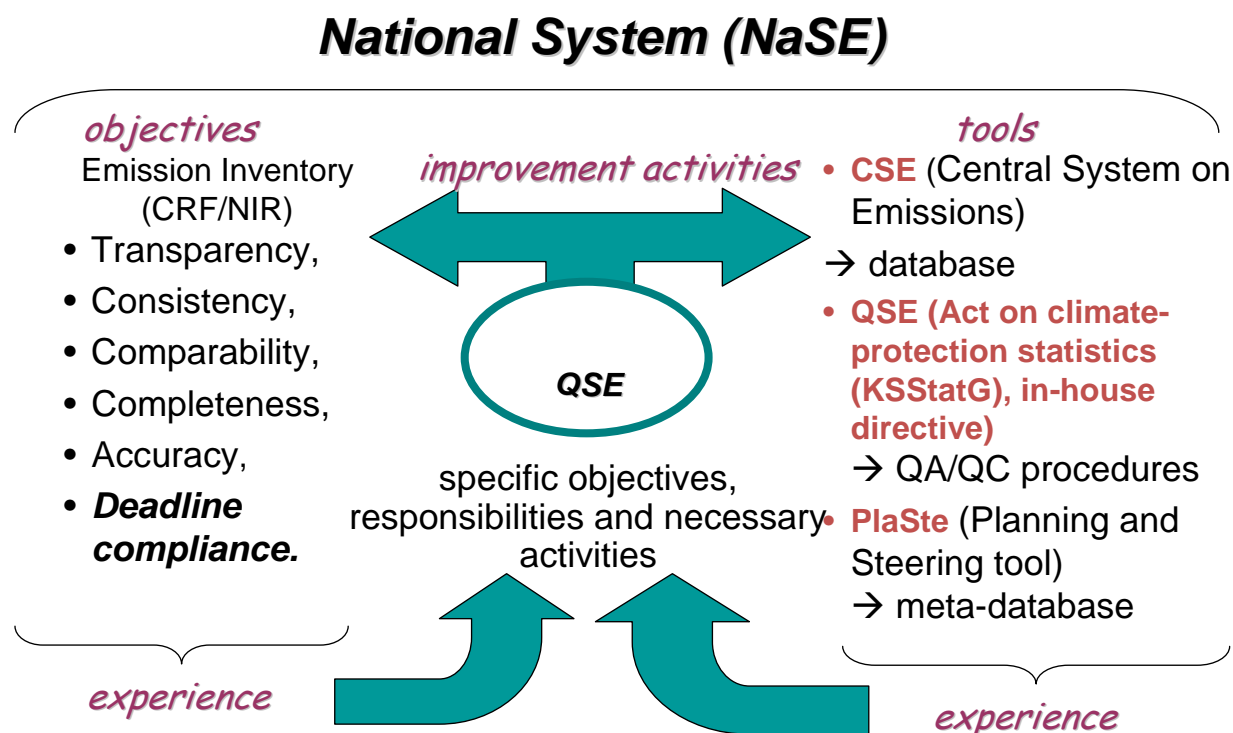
National System (NaSE)

objectives

Emission Inventory (CRF/NIR)

- Transparency,
- Consistency,
- Comparability,
- Completeness,
- Accuracy,
- ***Deadline compliance.***

improvement activities

QSE

specific objectives, responsibilities and necessary activities

tools

- **CSE** (Central System on Emissions)

→ database

- **QSE (Act on climate-protection statistics (KSStatG), in-house directive)**

→ QA/QC procedures

- **PlaSte** (Planning and Steering tool)

→ meta-database

experience

experience